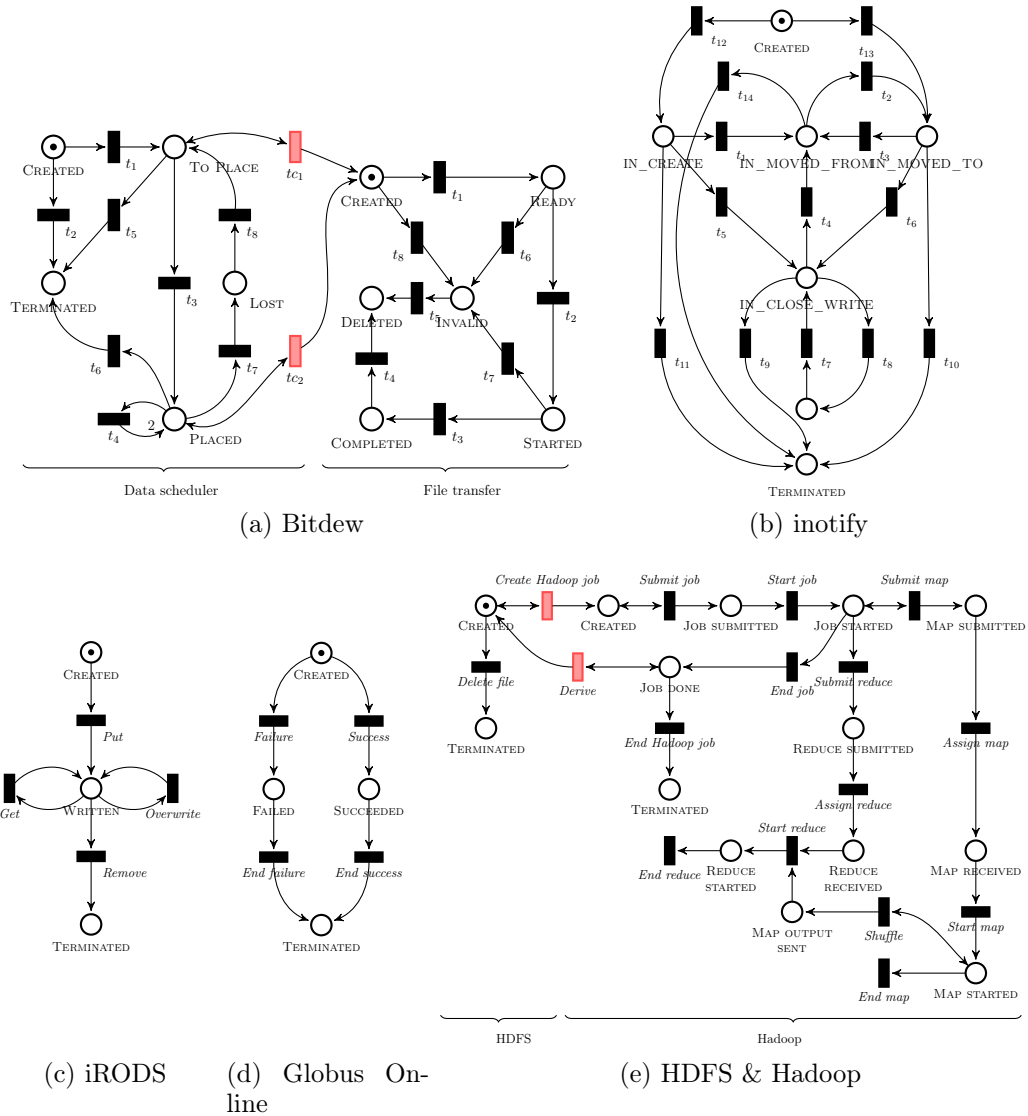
Created
$t_1$
To Place
$tc_1$
$t_2$
$t_5$
$t_8$
Terminated
$t_3$
Lost
$t_6$
$t_7$
$tc_2$
$t_4$
2
Placed
Created
$t_1$
Ready
$t_8$
$t_6$
Deleted
$t_5$
Invalid
$t_2$
$t_4$
$t_7$
Completed
$t_3$
Started
Data scheduler
File transfer
(a) Bitdew

$t_{12}$
Created
$t_{13}$
$t_{14}$
$t_2$
in_create
$t_1$
in_moved_from
$t_3$
in_moved_to
$t_5$
$t_4$
$t_6$
in_close_write
$t_{11}$
$t_9$
$t_7$
$t_8$
$t_{10}$
Terminated
(b) inotify

Created
Put
Get
Written
Overwrite
Remove
Terminated
(c) iRODS

Created
Failure
Success
Failed
Succeeded
End failure
End success
Terminated
(d) Globus Online

Create Hadoop job
Submit job
Start job
Submit map
Created
Created
Job submitted
Job started
Map submitted
Delete file
Derive
Job done
End job
Submit reduce
Terminated
End Hadoop job
Reduce submitted
Assign map
Terminated
Assign reduce
Start reduce
End reduce
Reduce started
Reduce received
Map received
Map output sent
Shuffle
Start map
End map
Map started
HDFS
Hadoop
(e) HDFS & Hadoop